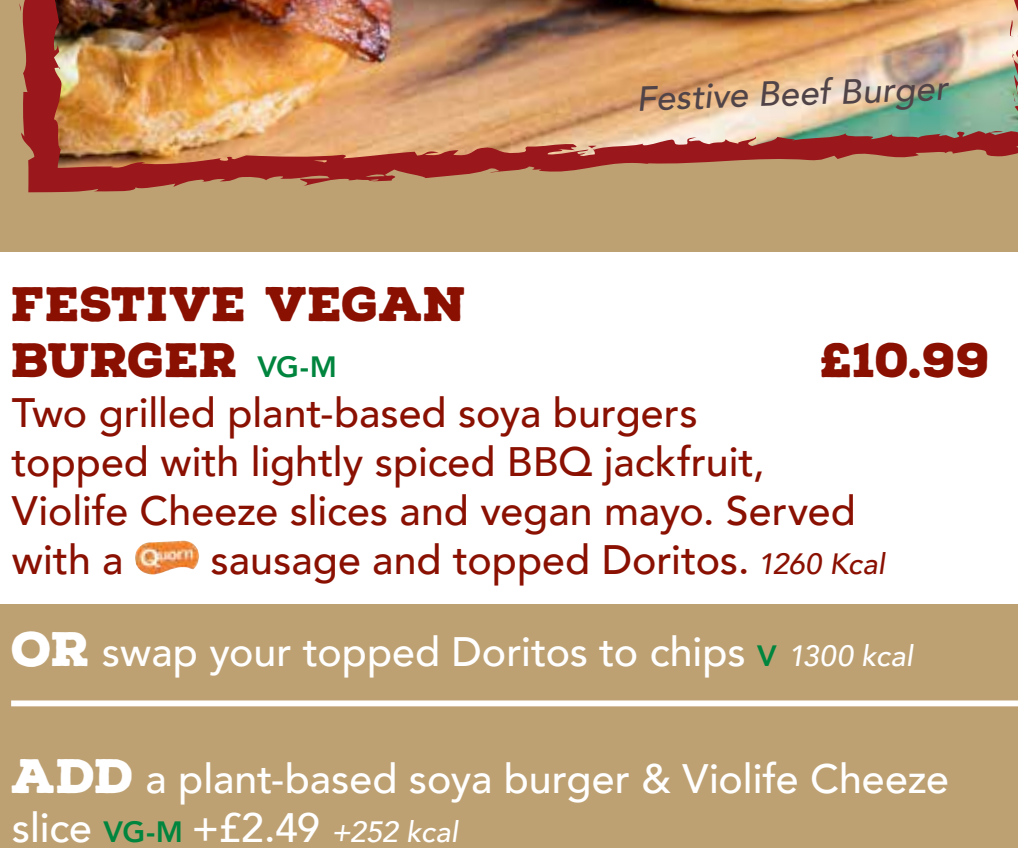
Festive Beef Burger

FESTIVE VEGAN BURGER VG-M £10.99

Two grilled plant-based soya burgers topped with lightly spiced BBQ jackfruit, Violife Cheeze slices and vegan mayo. Served with a Quorn sausage and topped Doritos. 1260 Kcal

OR swap your topped Doritos to chips V 1300 kcal

ADD a plant-based soya burger & Violife Cheeze slice VG-M +£2.49 +252 kcal